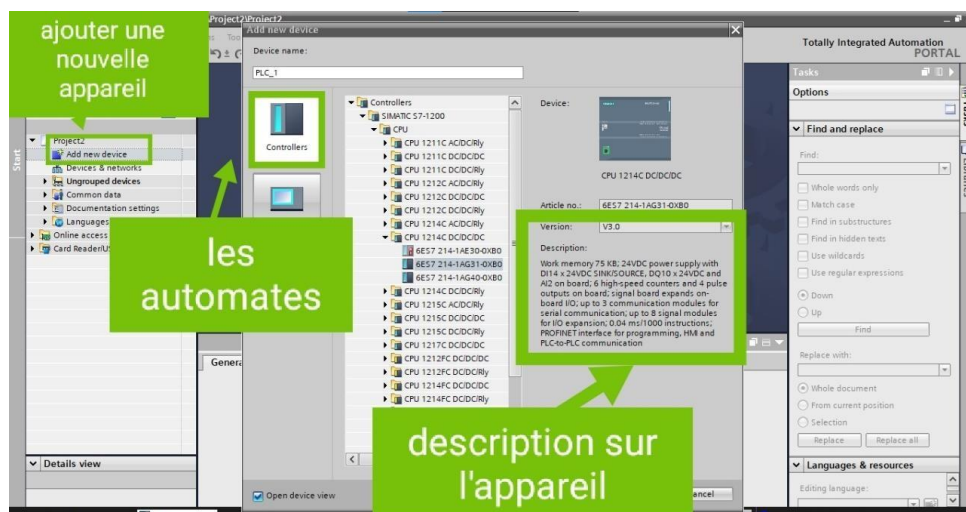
ajouter une nouvelle appareil

Project2 ▸ Project2

Add new device

Device name:

PLC_1

Controllers

Controllers
SIMATIC S7-1200
CPU
CPU 1211C AC/DC/Rly
CPU 1211C DC/DC/DC
CPU 1211C DC/DC/Rly
CPU 1212C AC/DC/Rly
CPU 1212C DC/DC/DC
CPU 1212C DC/DC/Rly
CPU 1214C AC/DC/Rly
CPU 1214C DC/DC/DC
6ES7 214-1AE30-0XB0
6ES7 214-1AG31-0XB0
6ES7 214-1AG40-0XB0
CPU 1214C DC/DC/Rly
CPU 1215C AC/DC/Rly
CPU 1215C DC/DC/DC
CPU 1215C DC/DC/Rly
CPU 1217C DC/DC/DC
CPU 1212FC DC/DC/DC
CPU 1212FC DC/DC/Rly
CPU 1214FC DC/DC/DC
CPU 1214FC DC/DC/Rly

Device:

CPU 1214C DC/DC/DC

Article no.: 6ES7 214-1AG31-0XB0

Version: V3.0

Description:

Work memory 75 KB; 24VDC power supply with DI14 x 24VDC SINK/SOURCE, DQ10 x 24VDC and AI2 on board; 6 high-speed counters and 4 pulse outputs on board; signal board expands on-board I/O; up to 3 communication modules for serial communication; up to 8 signal modules for I/O expansion; 0.04 ms/1000 instructions; PROFINET interface for programming, HMI and PLC-to-PLC communication

les automates

description sur l'appareil

Project2
Add new device
Devices & networks
Ungrouped devices
Common data
Documentation settings
Languages
Online access
Card Reader/US

Start

Details view

Genera

Open device view

ancel

Totally Integrated Automation PORTAL

Tasks

Options

Find and replace

Find:

Whole words only
Match case
Find in substructures
Find in hidden texts
Use wildcards
Use regular expressions

Down
Up

Find

Replace with:

Whole document
From current position
Selection

Replace
Replace all

Languages & resources

Editing language: